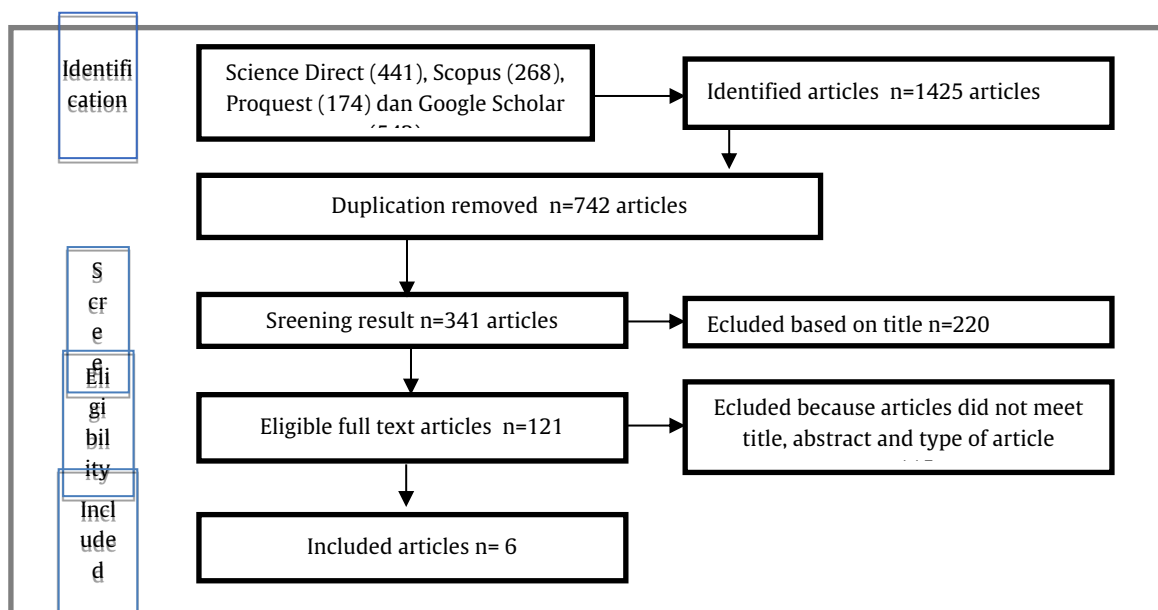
Identification

Science Direct (441), Scopus (268), Proquest (174) dan Google Scholar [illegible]

Identified articles n=1425 articles

Duplication removed n=742 articles

Scree

Sreening result n=341 articles

Ecluded based on title n=220

Eligibility

Eligible full text articles n=121

Ecluded because articles did not meet title, abstract and type of article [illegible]

Included

Included articles n= 6